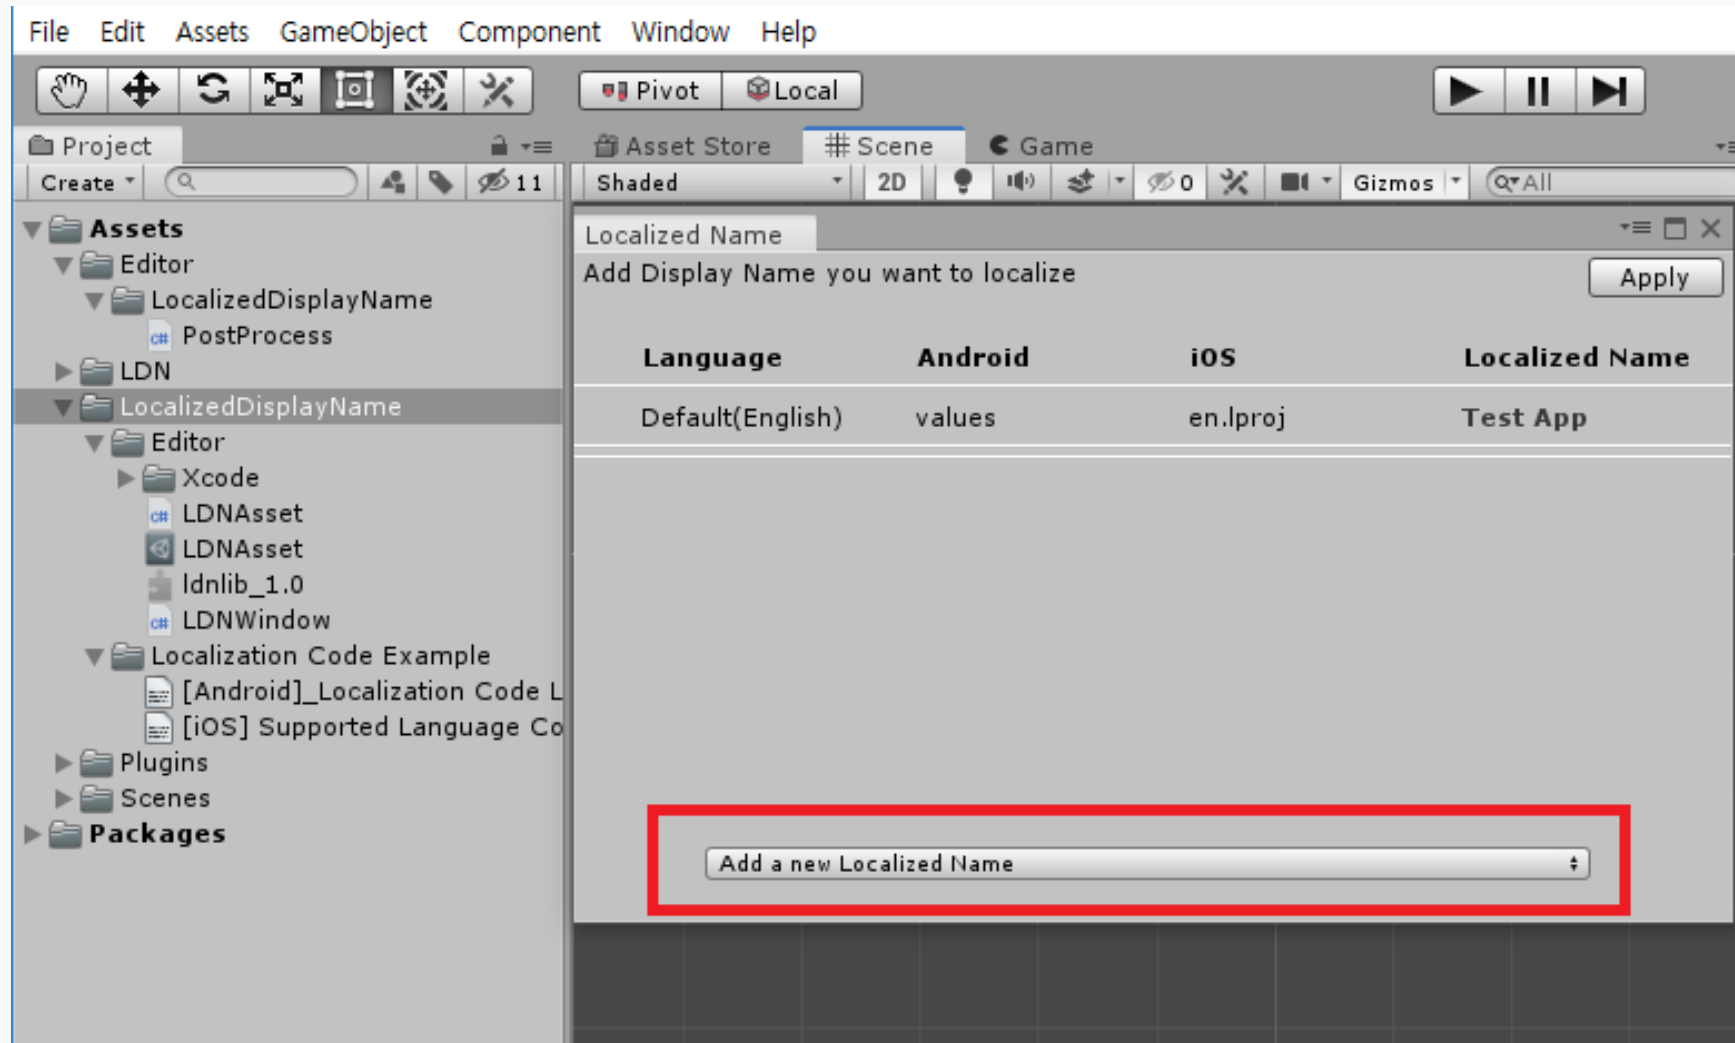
File Edit Assets GameObject Component Window Help

Pivot Local

Project

Create

11

Asset Store # Scene Game

Shaded 2D 0 Gizmos All

Assets
Editor
LocalizedDisplayName
PostProcess
LDN
LocalizedDisplayName
Editor
Xcode
LDNAsset
LDNAsset
ldnlib_1.0
LDNWindow
Localization Code Example
[Android]_Localization Code L
[iOS] Supported Language Co
Plugins
Scenes
Packages

Localized Name

Add Display Name you want to localize

Apply

| Language | Android | iOS | Localized Name |
|---|---|---|---|
| Default(English) | values | en.lproj | Test App |

Add a new Localized Name